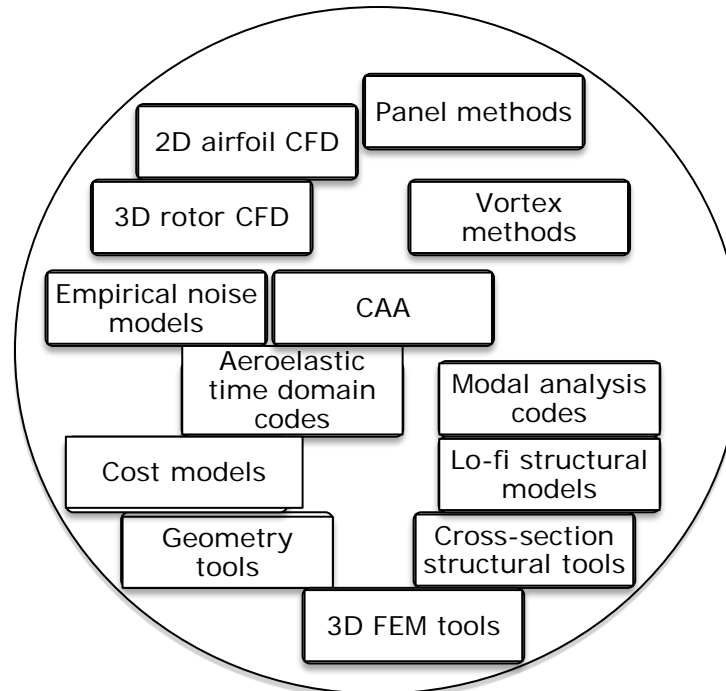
Panel methods

2D airfoil CFD

3D rotor CFD

Vortex methods

Empirical noise models

CAA

Aeroelastic time domain codes

Modal analysis codes

Cost models

Lo-fi structural models

Geometry tools

Cross-section structural tools

3D FEM tools